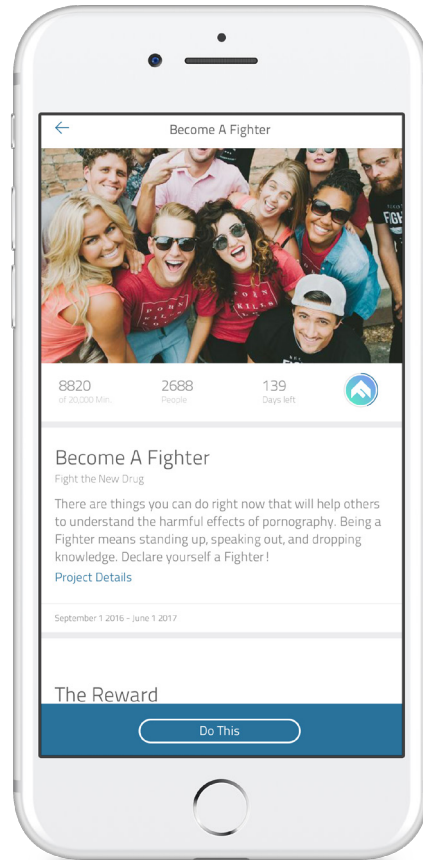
Become A Fighter

8820
of 20,000 Min.

2688
People

139
Days left

Become A Fighter

Fight the New Drug

There are things you can do right now that will help others to understand the harmful effects of pornography. Being a Fighter means standing up, speaking out, and dropping knowledge. Declare yourself a Fighter!

Project Details

September 1 2016 - June 1 2017

The Reward

Do This